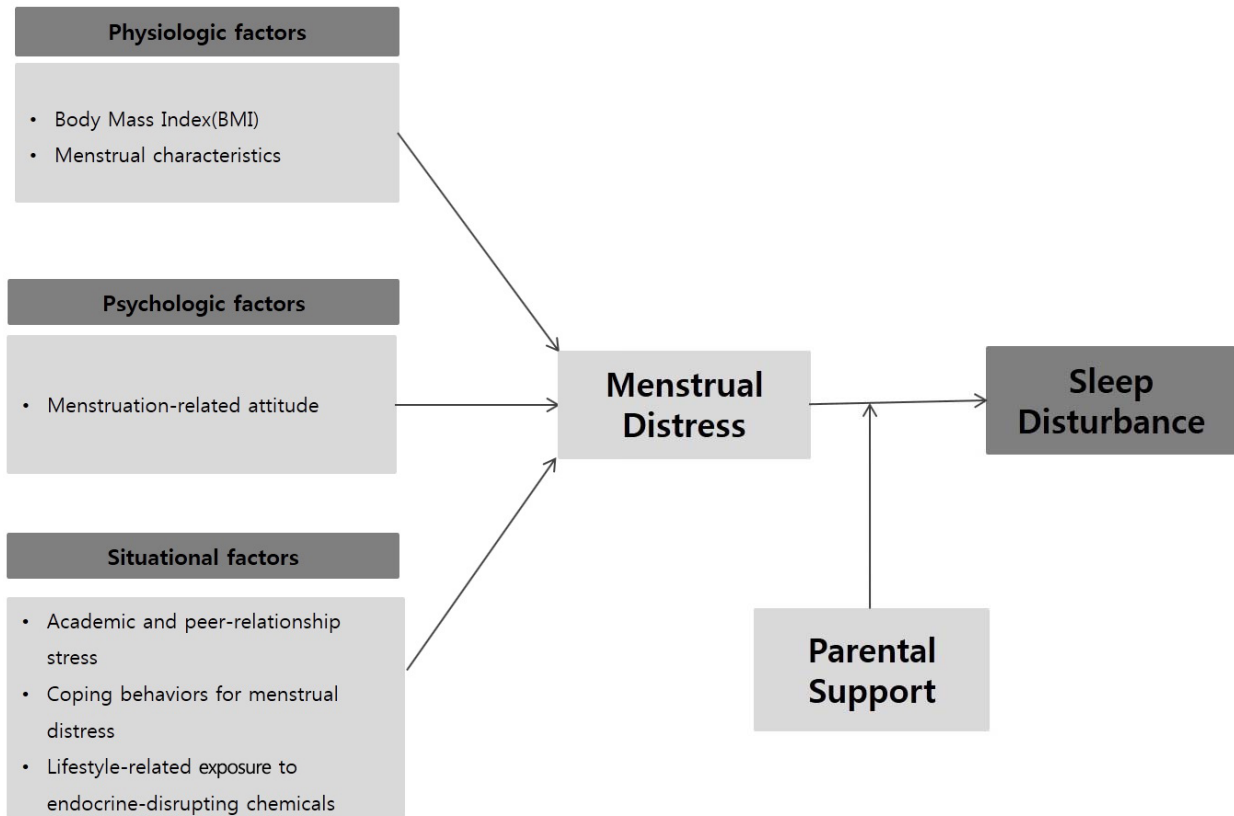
Physiologic factors

- Body Mass Index(BMI)
- Menstrual characteristics

Psychologic factors

- Menstruation-related attitude

Situational factors

- Academic and peer-relationship stress
- Coping behaviors for menstrual distress
- Lifestyle-related exposure to endocrine-disrupting chemicals

Menstrual Distress

Sleep Disturbance

Parental Support